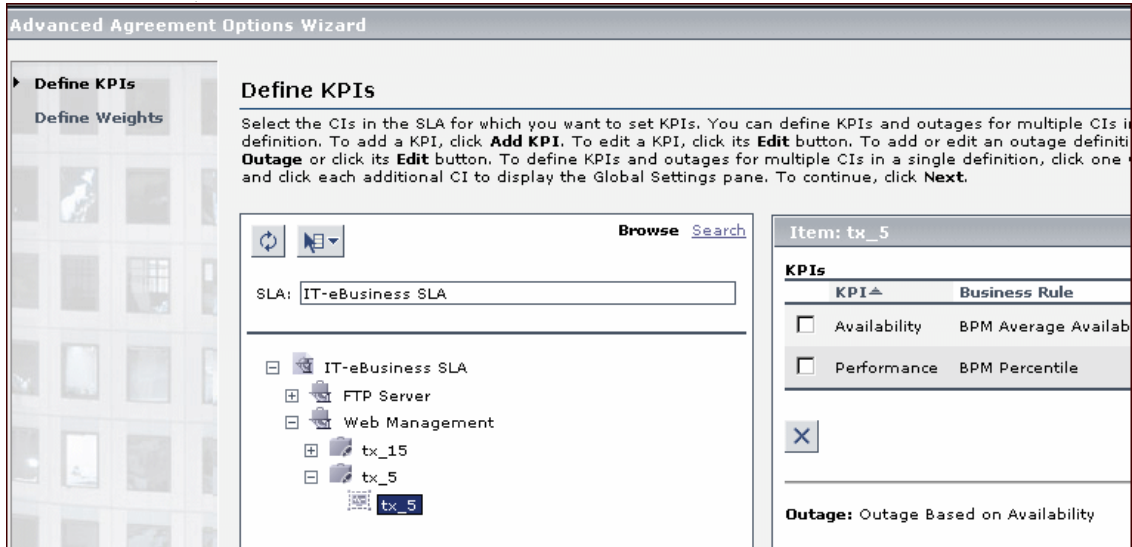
Advanced Agreement Options Wizard

Define KPIs
Define Weights

Define KPIs

Select the CIs in the SLA for which you want to set KPIs. You can define KPIs and outages for multiple CIs i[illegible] definition. To add a KPI, click **Add KPI**. To edit a KPI, click its **Edit** button. To add or edit an outage definiti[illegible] **Outage** or click its **Edit** button. To define KPIs and outages for multiple CIs in a single definition, click one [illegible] and click each additional CI to display the Global Settings pane. To continue, click **Next**.

Browse Search

SLA: IT-eBusiness SLA

IT-eBusiness SLA
FTP Server
Web Management
tx_15
tx_5
tx_5

Item: tx_5

KPIs

| | KPI | Business Rule |
|---|---|---|
| ☐ | Availability | BPM Average Availab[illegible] |
| ☐ | Performance | BPM Percentile |

Outage: Outage Based on Availability